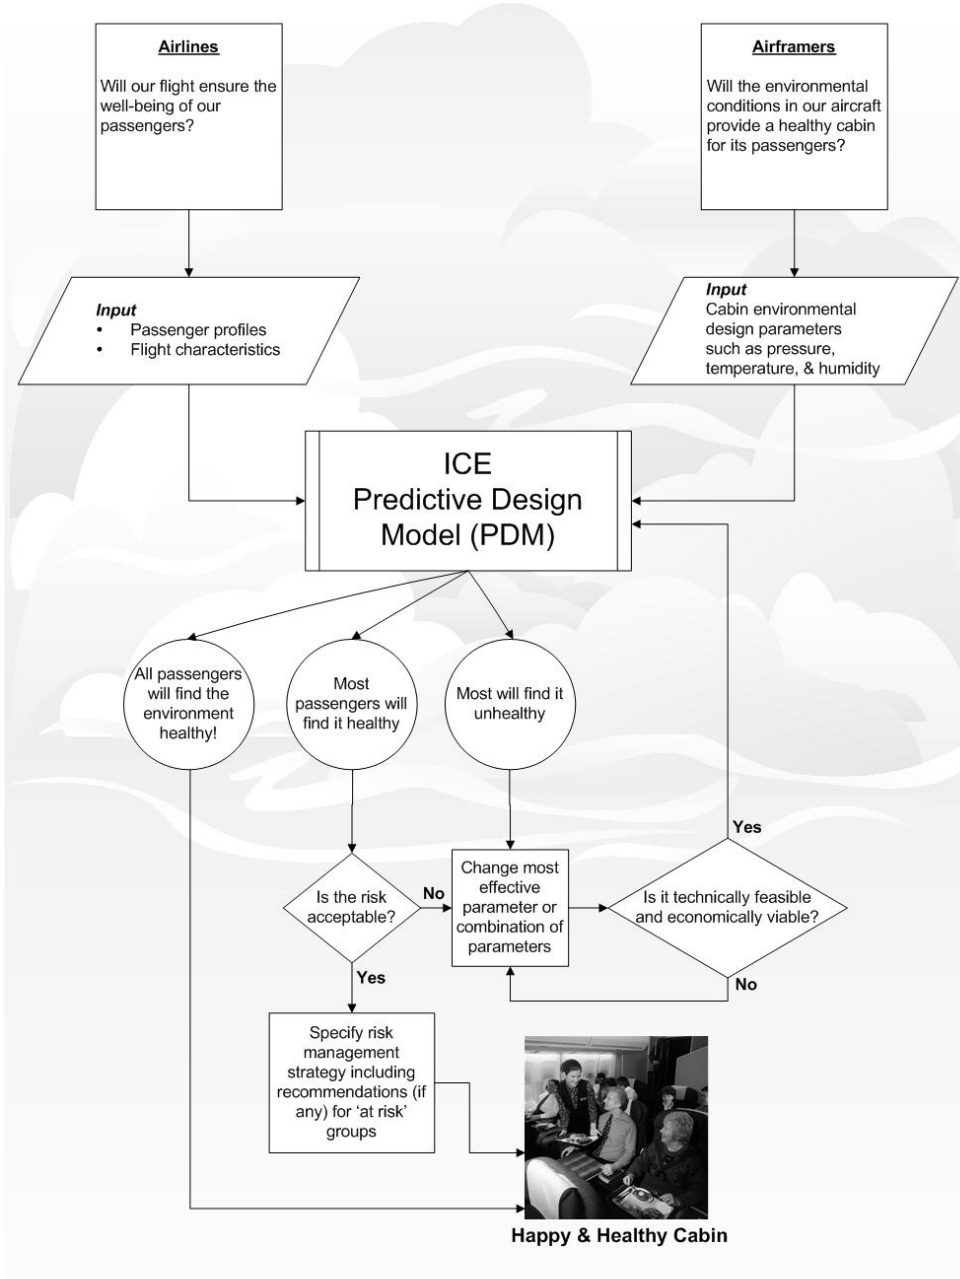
Airlines

Will our flight ensure the well-being of our passengers?

Airframers

Will the environmental conditions in our aircraft provide a healthy cabin for its passengers?

Input
• Passenger profiles
• Flight characteristics

Input
Cabin environmental design parameters such as pressure, temperature, & humidity

ICE
Predictive Design
Model (PDM)

All passengers will find the environment healthy!

Most passengers will find it healthy

Most will find it unhealthy

Yes

Is the risk acceptable?

No

Change most effective parameter or combination of parameters

Is it technically feasible and economically viable?

Yes

No

Specify risk management strategy including recommendations (if any) for 'at risk' groups

Happy & Healthy Cabin